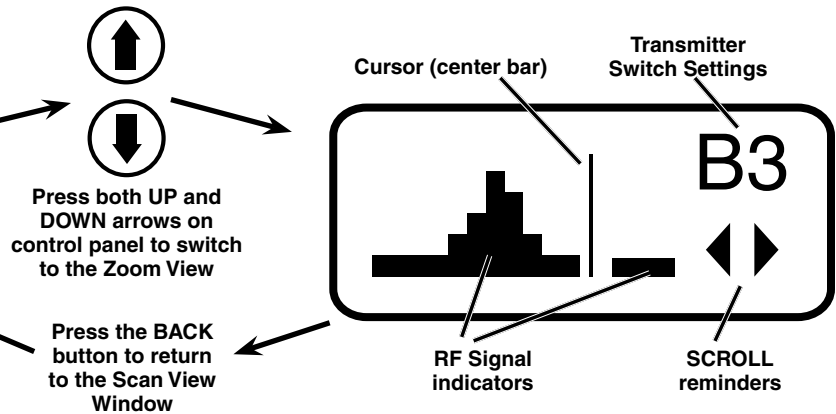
Press both UP and DOWN arrows on control panel to switch to the Zoom View

Press the BACK button to return to the Scan View Window

Cursor (center bar)

Transmitter Switch Settings

B3

RF Signal indicators

SCROLL reminders